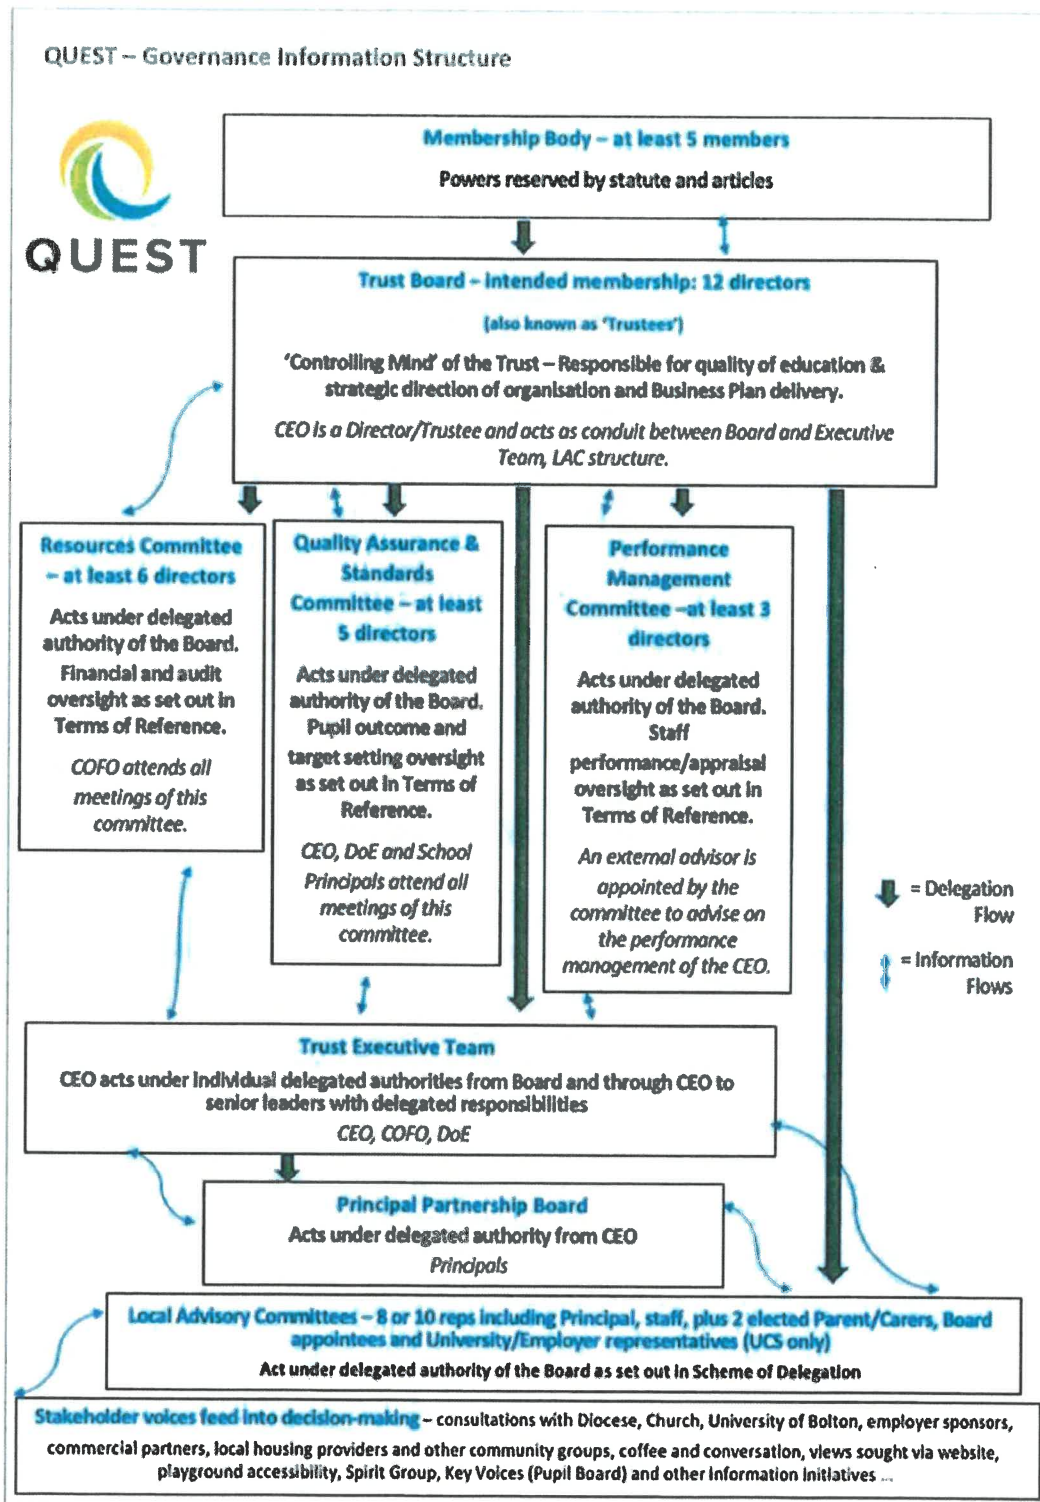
QUEST – Governance Information Structure

QUEST

Membership Body – at least 5 members

Powers reserved by statute and articles

Trust Board – intended membership: 12 directors

(also known as 'Trustees')

'Controlling Mind' of the Trust – Responsible for quality of education & strategic direction of organisation and Business Plan delivery.

CEO is a Director/Trustee and acts as conduit between Board and Executive Team, LAC structure.

Resources Committee – at least 6 directors

Acts under delegated authority of the Board. Financial and audit oversight as set out in Terms of Reference.

COFO attends all meetings of this committee.

Quality Assurance & Standards Committee – at least 5 directors

Acts under delegated authority of the Board. Pupil outcome and target setting oversight as set out in Terms of Reference.

CEO, DoE and School Principals attend all meetings of this committee.

Performance Management Committee –at least 3 directors

Acts under delegated authority of the Board. Staff performance/appraisal oversight as set out in Terms of Reference.

An external advisor is appointed by the committee to advise on the performance management of the CEO.

= Delegation Flow

= Information Flows

Trust Executive Team

CEO acts under individual delegated authorities from Board and through CEO to senior leaders with delegated responsibilities

CEO, COFO, DoE

Principal Partnership Board

Acts under delegated authority from CEO

Principals

Local Advisory Committees – 8 or 10 reps including Principal, staff, plus 2 elected Parent/Carers, Board appointees and University/Employer representatives (UCS only)

Act under delegated authority of the Board as set out in Scheme of Delegation

Stakeholder voices feed into decision-making – consultations with Diocese, Church, University of Bolton, employer sponsors, commercial partners, local housing providers and other community groups, coffee and conversation, views sought via website, playground accessibility, Spirit Group, Key Voices (Pupil Board) and other information initiatives ...